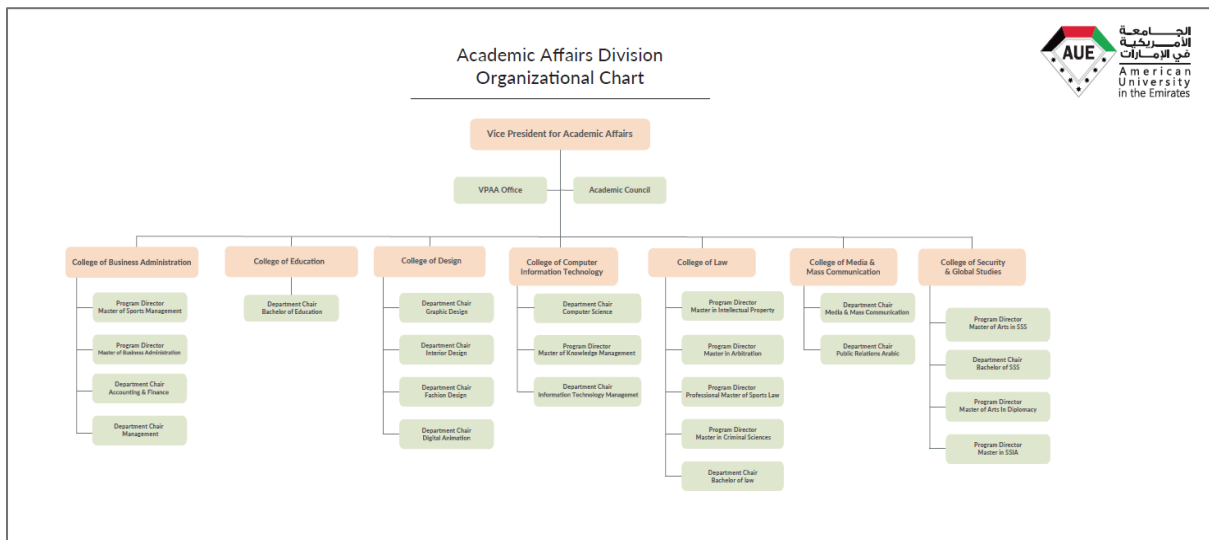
Academic Affairs Division
Organizational Chart

AUE
الجامعة الأمريكية في الإمارات
American University in the Emirates

Vice President for Academic Affairs

VPAA Office

Academic Council

College of Business Administration

Program Director
Master of Sports Management

Program Director
Master of Business Administration

Department Chair
Accounting & Finance

Department Chair
Management

College of Education

Department Chair
Bachelor of Education

College of Design

Department Chair
Graphic Design

Department Chair
Interior Design

Department Chair
Fashion Design

Department Chair
Digital Animation

College of Computer Information Technology

Department Chair
Computer Science

Program Director
Master of Knowledge Management

Department Chair
Information Technology Managemet

College of Law

Program Director
Master in Intellectual Property

Program Director
Master in Arbitration

Program Director
Professional Master of Sports Law

Program Director
Master in Criminal Sciences

Department Chair
Bachelor of law

College of Media & Mass Communication

Department Chair
Media & Mass Communication

Department Chair
Public Relations Arabic

College of Security & Global Studies

Program Director
Master of Arts in SSS

Department Chair
Bachelor of SSS

Program Director
Master of Arts In Diplomacy

Program Director
Master in SSIA